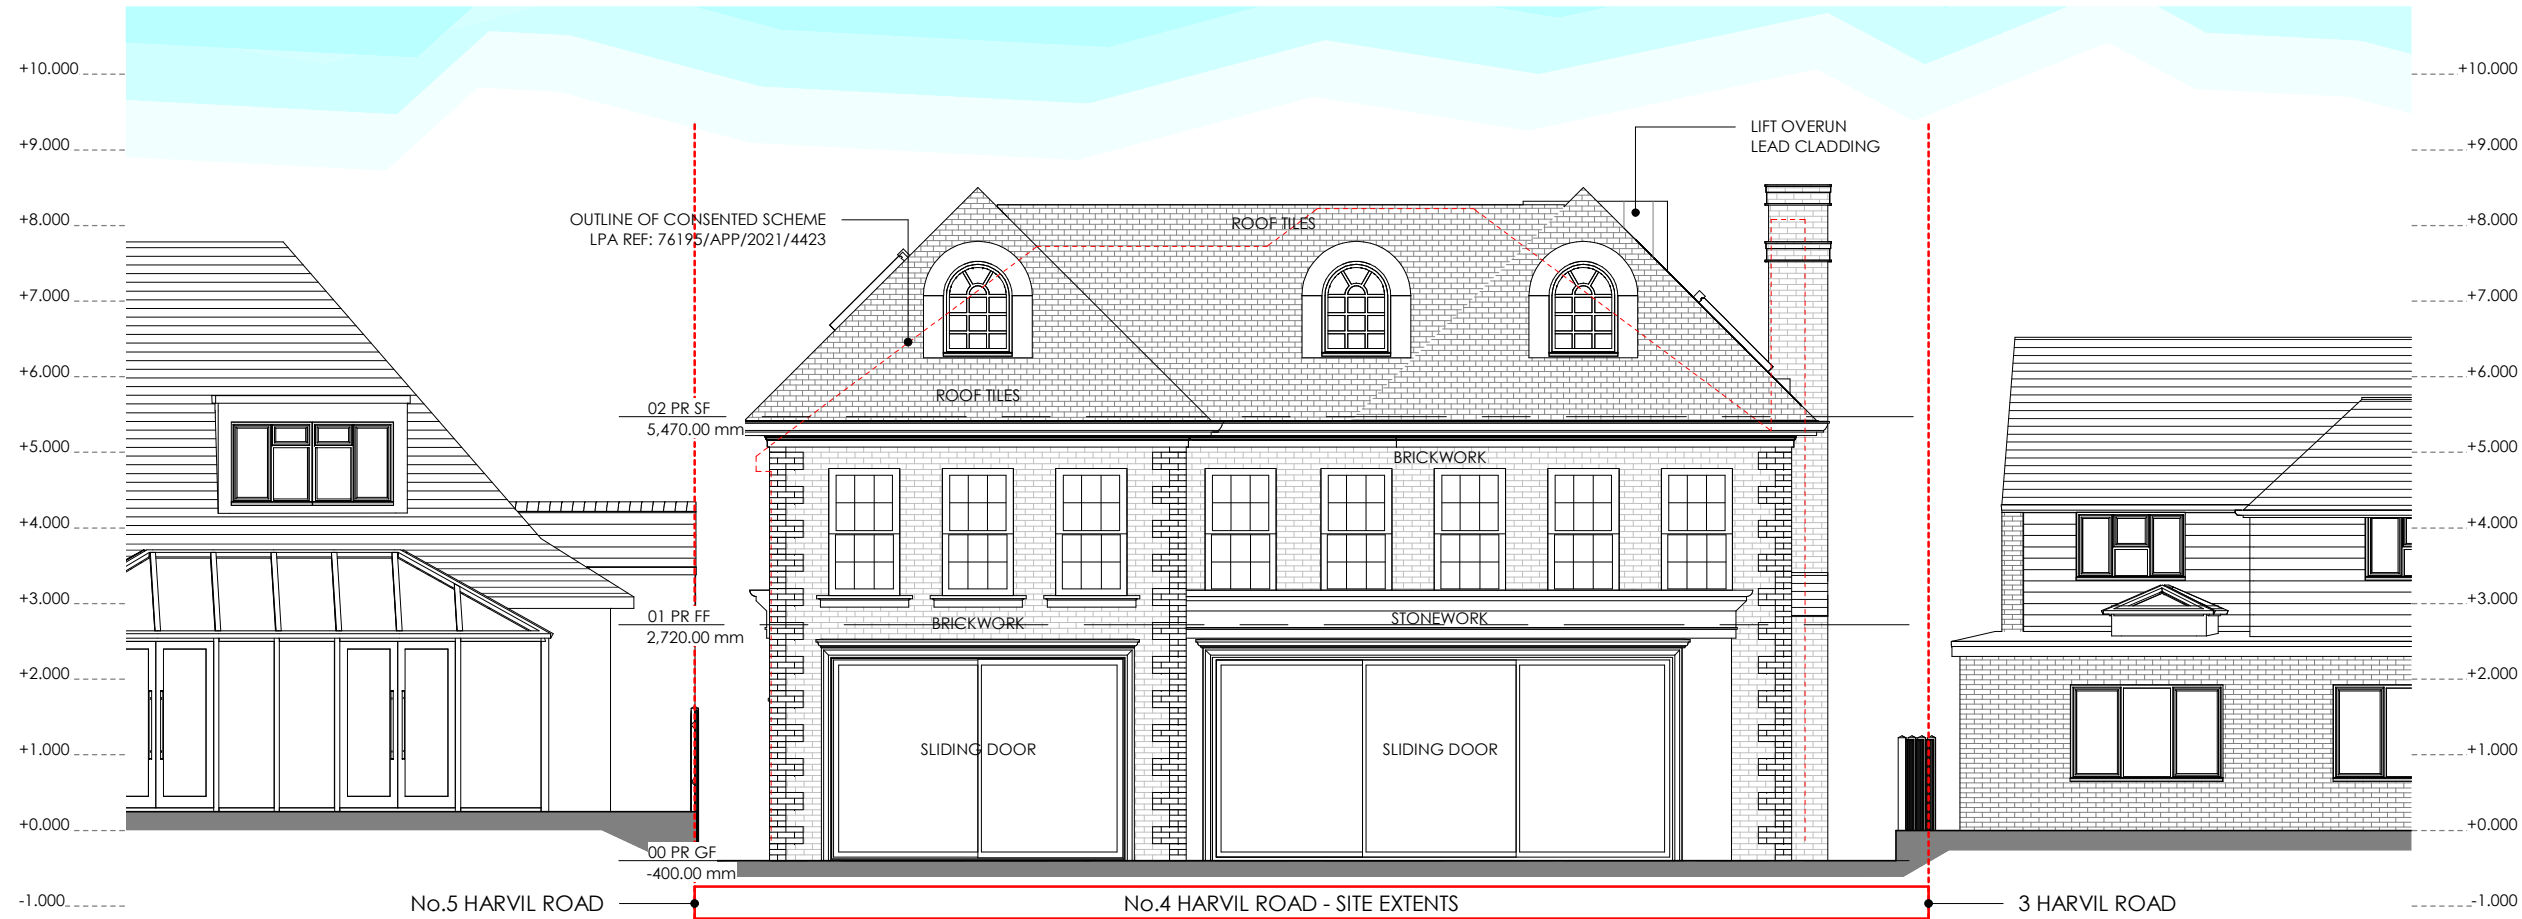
+10.000
+9.000
+8.000
+7.000
+6.000
+5.000
+4.000
+3.000
+2.000
+1.000
+0.000
-1.000

OUTLINE OF CONSENTED SCHEME
LPA REF: 76195/APP/2021/4423

LIFT OVERUN
LEAD CLADDING

ROOF TILES

ROOF TILES

02 PR SF
5,470.00 mm

BRICKWORK

01 PR FF
2,720.00 mm

BRICKWORK

STONEWORK

SLIDING DOOR

SLIDING DOOR

00 PR GF
-400.00 mm

No.5 HARVIL ROAD

No.4 HARVIL ROAD - SITE EXTENTS

3 HARVIL ROAD

+10.000
+9.000
+8.000
+7.000
+6.000
+5.000
+4.000
+3.000
+2.000
+1.000
+0.000
-1.000